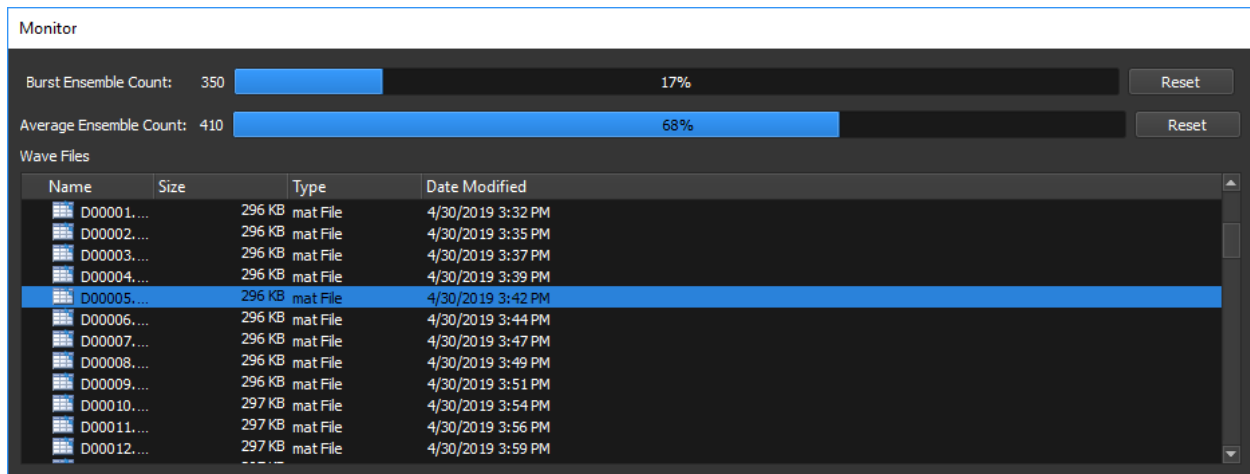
Monitor

Burst Ensemble Count: 350 17% Reset

Average Ensemble Count: 410 68% Reset

Wave Files

| Name | Size | Type | Date Modified |
|---|---|---|---|
| D00001.... | 296 KB | mat File | 4/30/2019 3:32 PM |
| D00002.... | 296 KB | mat File | 4/30/2019 3:35 PM |
| D00003.... | 296 KB | mat File | 4/30/2019 3:37 PM |
| D00004.... | 296 KB | mat File | 4/30/2019 3:39 PM |
| D00005.... | 296 KB | mat File | 4/30/2019 3:42 PM |
| D00006.... | 296 KB | mat File | 4/30/2019 3:44 PM |
| D00007.... | 296 KB | mat File | 4/30/2019 3:47 PM |
| D00008.... | 296 KB | mat File | 4/30/2019 3:49 PM |
| D00009.... | 296 KB | mat File | 4/30/2019 3:51 PM |
| D00010.... | 297 KB | mat File | 4/30/2019 3:54 PM |
| D00011.... | 297 KB | mat File | 4/30/2019 3:56 PM |
| D00012.... | 297 KB | mat File | 4/30/2019 3:59 PM |